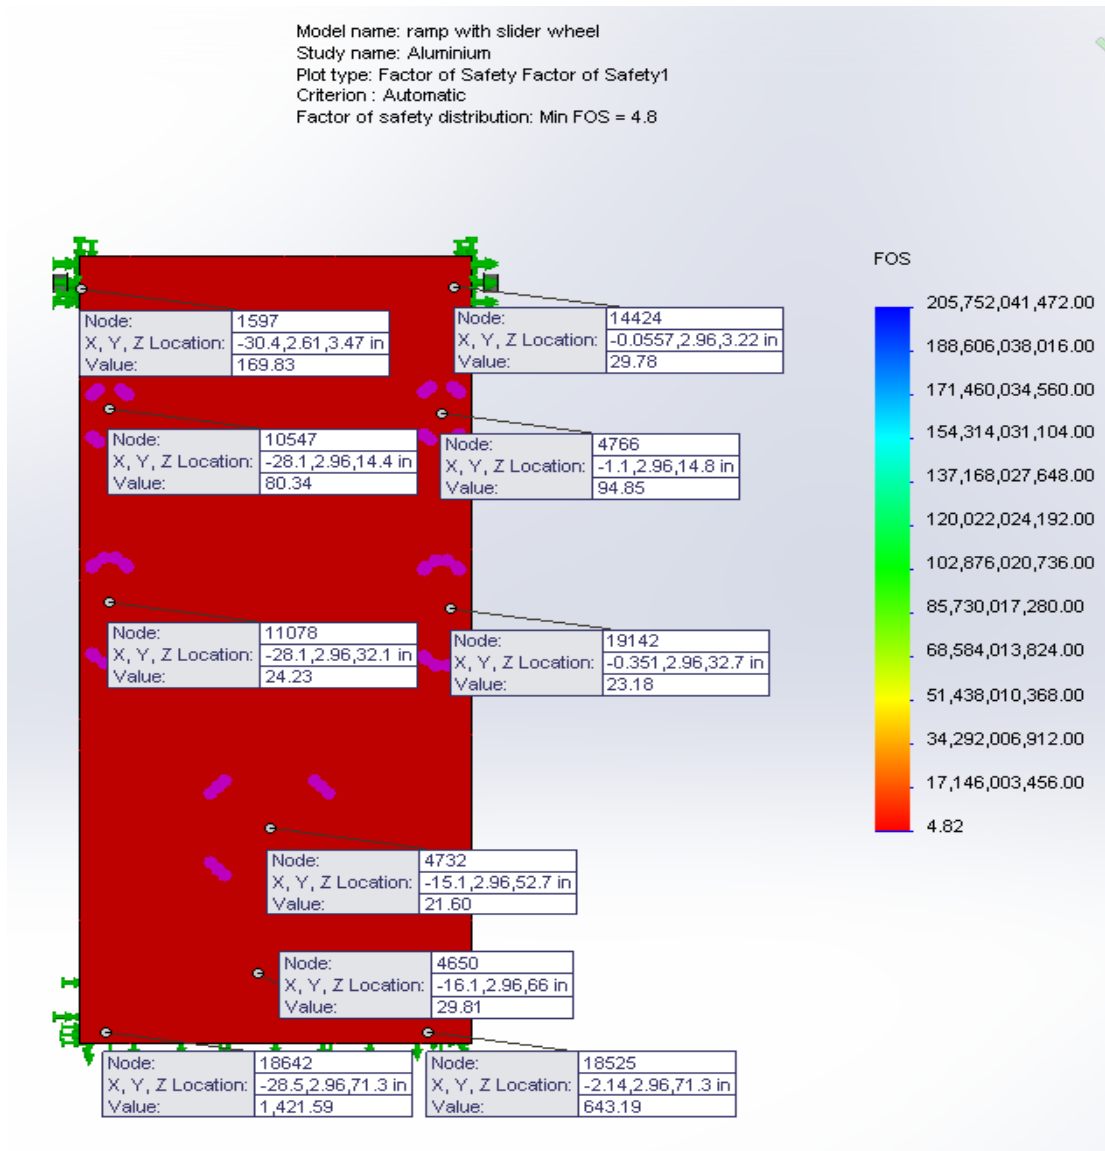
Model name: ramp with slider wheel
Study name: Aluminium
Plot type: Factor of Safety Factor of Safety1
Criterion : Automatic
Factor of safety distribution: Min FOS = 4.8

| Node: | 1597 |
|---|---|
| X, Y, Z Location: | -30.4,2.61,3.47 in |
| Value: | 169.83 |

| Node: | 14424 |
|---|---|
| X, Y, Z Location: | -0.0557,2.96,3.22 in |
| Value: | 29.78 |

| Node: | 10547 |
|---|---|
| X, Y, Z Location: | -28.1,2.96,14.4 in |
| Value: | 80.34 |

| Node: | 4766 |
|---|---|
| X, Y, Z Location: | -1.1,2.96,14.8 in |
| Value: | 94.85 |

| Node: | 11078 |
|---|---|
| X, Y, Z Location: | -28.1,2.96,32.1 in |
| Value: | 24.23 |

| Node: | 19142 |
|---|---|
| X, Y, Z Location: | -0.351,2.96,32.7 in |
| Value: | 23.18 |

| Node: | 4732 |
|---|---|
| X, Y, Z Location: | -15.1,2.96,52.7 in |
| Value: | 21.60 |

| Node: | 4650 |
|---|---|
| X, Y, Z Location: | -16.1,2.96,66 in |
| Value: | 29.81 |

| Node: | 18642 |
|---|---|
| X, Y, Z Location: | -28.5,2.96,71.3 in |
| Value: | 1,421.59 |

| Node: | 18525 |
|---|---|
| X, Y, Z Location: | -2.14,2.96,71.3 in |
| Value: | 643.19 |

FOS
205,752,041,472.00
188,606,038,016.00
171,460,034,560.00
154,314,031,104.00
137,168,027,648.00
120,022,024,192.00
102,876,020,736.00
85,730,017,280.00
68,584,013,824.00
51,438,010,368.00
34,292,006,912.00
17,146,003,456.00
4.82